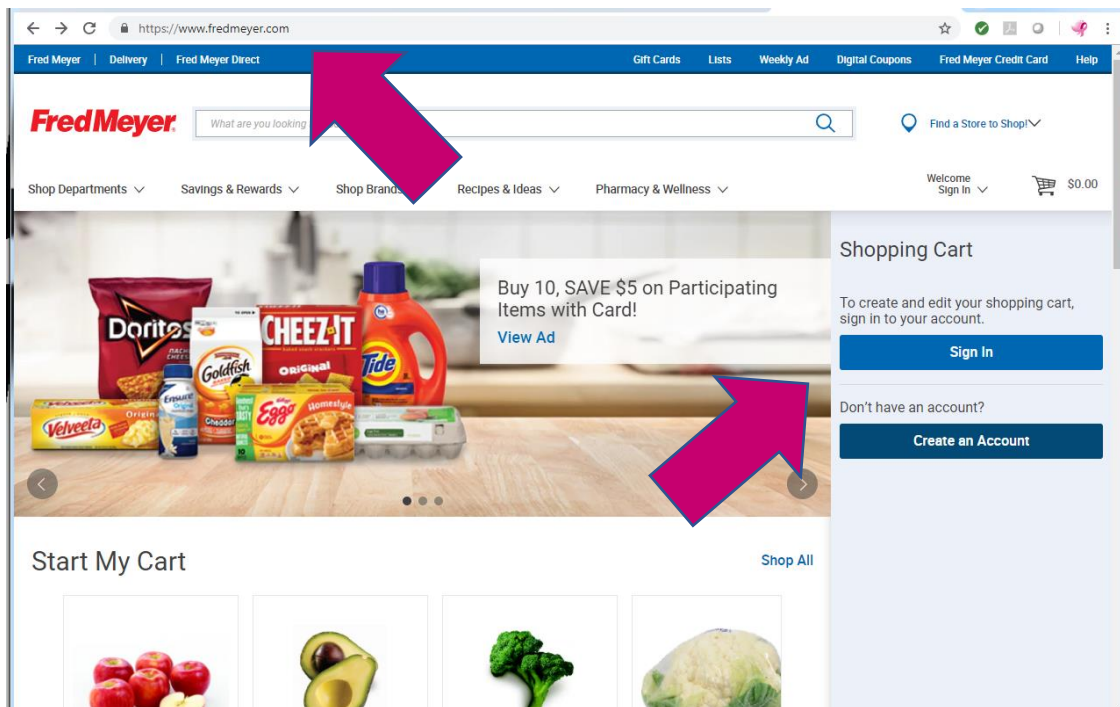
https://www.fredmeyer.com

Fred Meyer | Delivery | Fred Meyer Direct

Gift Cards Lists Weekly Ad Digital Coupons Fred Meyer Credit Card Help

FredMeyer

What are you looking

Find a Store to Shop!

Shop Departments Savings & Rewards Shop Brands Recipes & Ideas Pharmacy & Wellness

Welcome Sign In

$0.00

Doritos CHEEZ-IT ORIGINAL Tide Goldfish Cheddar Ensure Eggo Homestyle Velveeta Original

Buy 10, SAVE $5 on Participating Items with Card!

View Ad

Shopping Cart

To create and edit your shopping cart, sign in to your account.

Sign In

Don't have an account?

Create an Account

Start My Cart

Shop All